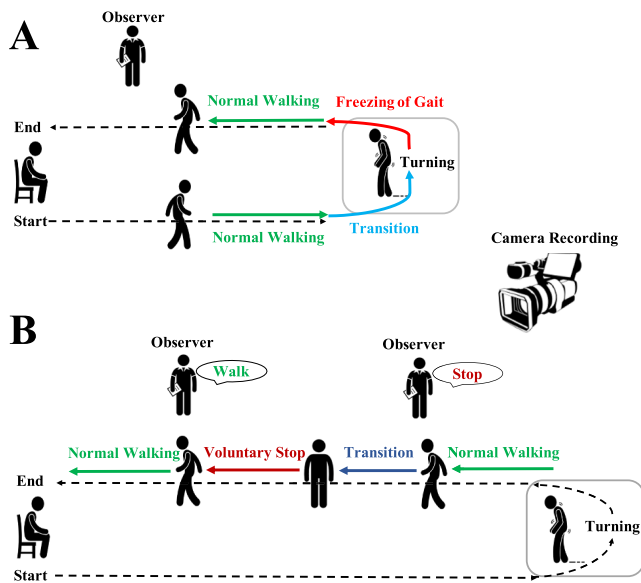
A

Observer

Normal Walking

Freezing of Gait

End

Turning

Start

Normal Walking

Transition

Camera Recording

B

Observer

Walk

Observer

Stop

Normal Walking

Voluntary Stop

Transition

Normal Walking

End

Turning

Start